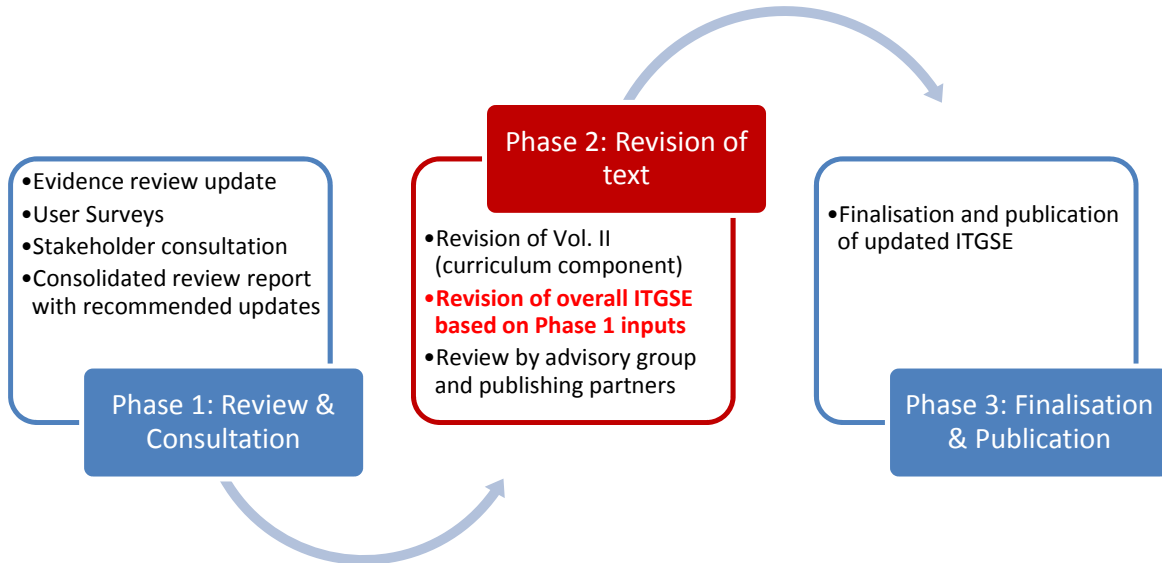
•Evidence review update
•User Surveys
•Stakeholder consultation
•Consolidated review report with recommended updates

Phase 1: Review & Consultation

Phase 2: Revision of text

•Revision of Vol. II (curriculum component)
•Revision of overall ITGSE based on Phase 1 inputs
•Review by advisory group and publishing partners

•Finalisation and publication of updated ITGSE

Phase 3: Finalisation & Publication